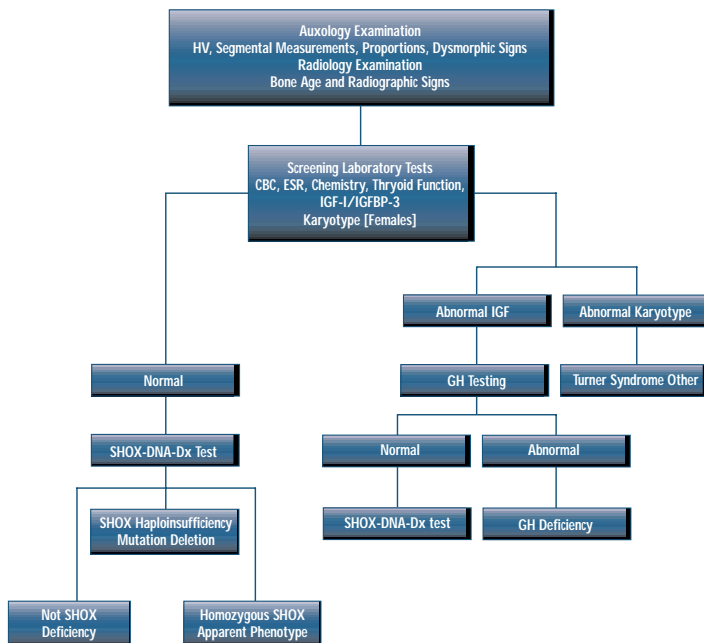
Auxology Examination
HV, Segmental Measurements, Proportions, Dysmorphic Signs
Radiology Examination
Bone Age and Radiographic Signs

Screening Laboratory Tests
CBC, ESR, Chemistry, Thryoid Function, IGF-I/IGFBP-3
Karyotype [Females]

Normal

SHOX-DNA-Dx Test

SHOX Haploinsufficiency
Mutation Deletion

Not SHOX
Deficiency

Homozygous SHOX
Apparent Phenotype

Abnormal IGF

Abnormal Karyotype

GH Testing

Turner Syndrome Other

Normal

Abnormal

SHOX-DNA-Dx test

GH Deficiency